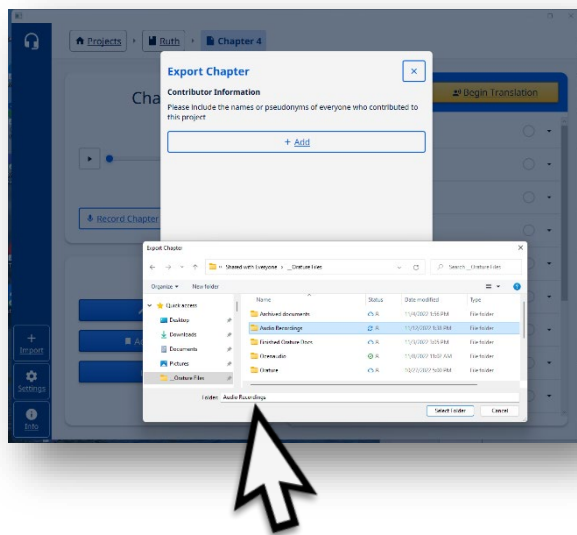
Projects › Ruth › Chapter 4

Cha

Begin Translation

Record Chapter

Import

Settings

Info

Export Chapter

Contributor Information

Please include the names or pseudonyms of everyone who contributed to this project

+ Add

Export Chapter

« Shared with Everyone › _Orature Files

Search _Orature Files

Organize ▾ New folder

Quick access
Desktop
Downloads
Documents
Pictures
_Orature Files

| Name | Status | Date modified | Type |
|---|---|---|---|
| Archived documents | | 11/4/2022 1:58 PM | File folder |
| Audio Recordings | | 11/17/2022 1:38 PM | File folder |
| Finished Orature Docs | | 11/1/2022 1:53 PM | File folder |
| Oratudio | | 11/1/2022 11:50 AM | File folder |
| Orature | | 10/27/2022 5:08 PM | File folder |

Folder: Audio Recordings

Select Folder Cancel